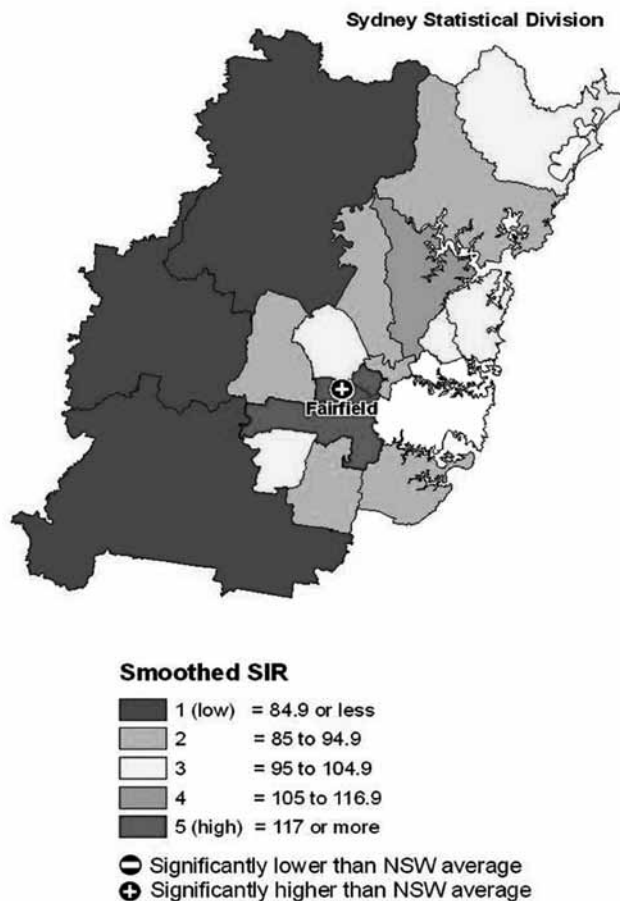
Sydney Statistical Division

Fairfield

Smoothed SIR

1 (low) = 84.9 or less
2 = 85 to 94.9
3 = 95 to 104.9
4 = 105 to 116.9
5 (high) = 117 or more

Significantly lower than NSW average
Significantly higher than NSW average